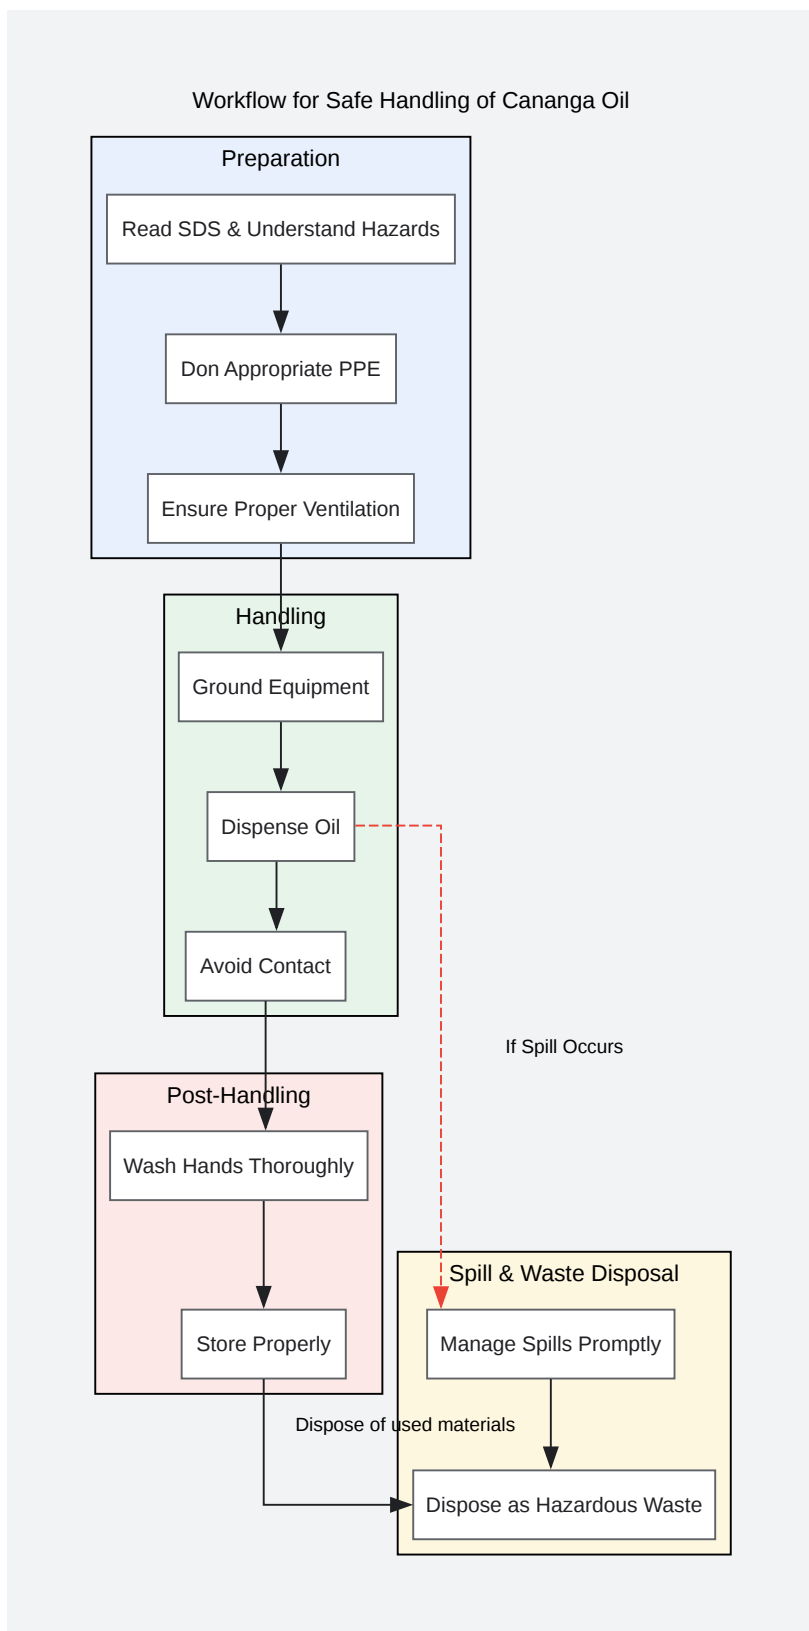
Workflow for Safe Handling of Cananga Oil

Preparation

Read SDS & Understand Hazards

Don Appropriate PPE

Ensure Proper Ventilation

Handling

Ground Equipment

Dispense Oil

Avoid Contact

If Spill Occurs

Post-Handling

Wash Hands Thoroughly

Store Properly

Spill & Waste Disposal

Manage Spills Promptly

Dispose of used materials

Dispose as Hazardous Waste